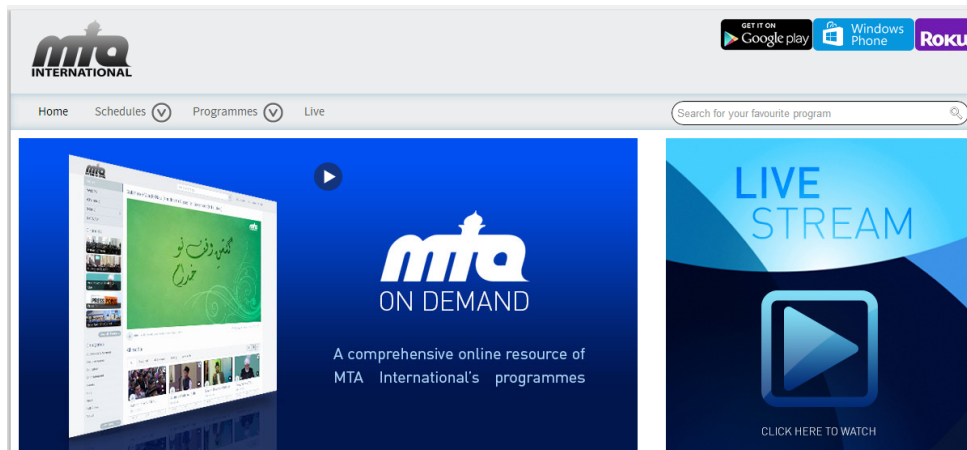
mta INTERNATIONAL

GET IT ON Google play

Windows Phone

ROKU

Home Schedules Programmes Live

Search for your favourite program

mta ON DEMAND

A comprehensive online resource of MTA International's programmes

LIVE STREAM

CLICK HERE TO WATCH